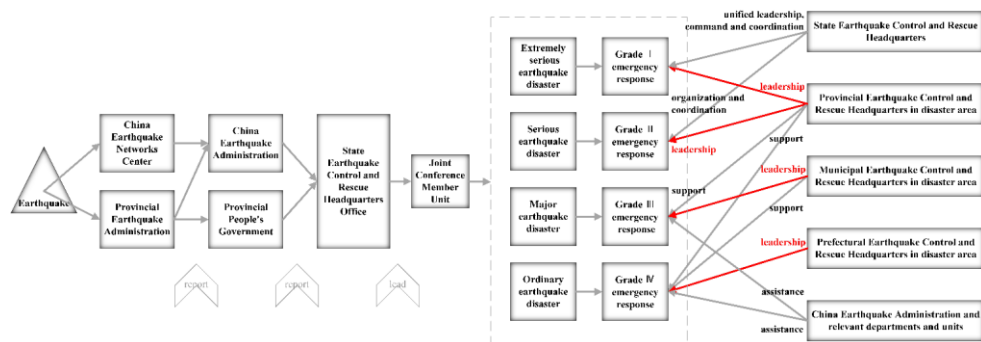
Earthquake

China Earthquake Networks Center

Provincial Earthquake Administration

China Earthquake Administration

Provincial People's Government

State Earthquake Control and Rescue Headquarters Office

Joint Conference Member Unit

report

report

lead

Extremely serious earthquake disaster

Grade Ⅰ emergency response

Serious earthquake disaster

Grade Ⅱ emergency response

Major earthquake disaster

Grade Ⅲ emergency response

Ordinary earthquake disaster

Grade Ⅳ emergency response

unified leadership, command and coordination

State Earthquake Control and Rescue Headquarters

leadership

organization and coordination

leadership

Provincial Earthquake Control and Rescue Headquarters in disaster area

support

support

leadership

Municipal Earthquake Control and Rescue Headquarters in disaster area

support

leadership

Prefectural Earthquake Control and Rescue Headquarters in disaster area

assistance

assistance

China Earthquake Administration and relevant departments and units